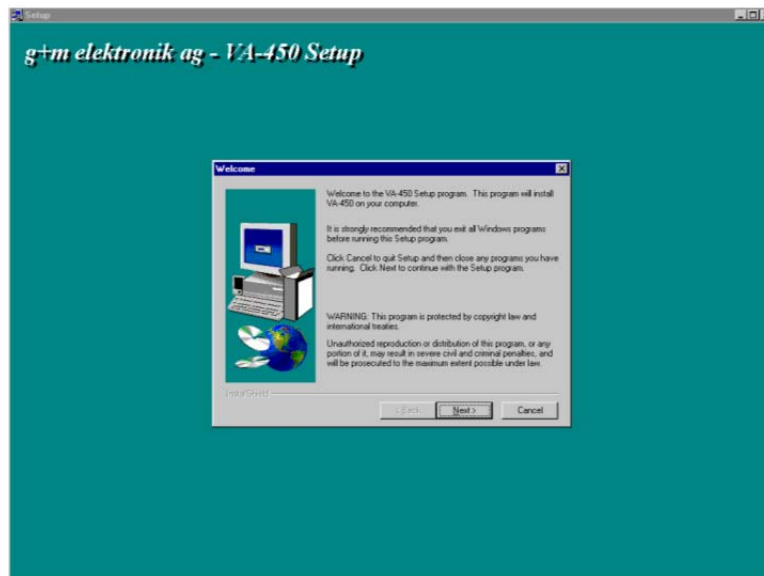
Setup

g+m elektronik ag - VA-450 Setup

Welcome

Welcome to the VA-450 Setup program. This program will install VA-450 on your computer.

It is strongly recommended that you exit all Windows programs before running this Setup program.

Click Cancel to quit Setup and then close any programs you have running. Click Next to continue with the Setup program.

WARNING: This program is protected by copyright law and international treaties.

Unauthorized reproduction or distribution of this program, or any portion of it, may result in severe civil and criminal penalties, and will be prosecuted to the maximum extent possible under law.

InstallShield

< Back

Next >

Cancel